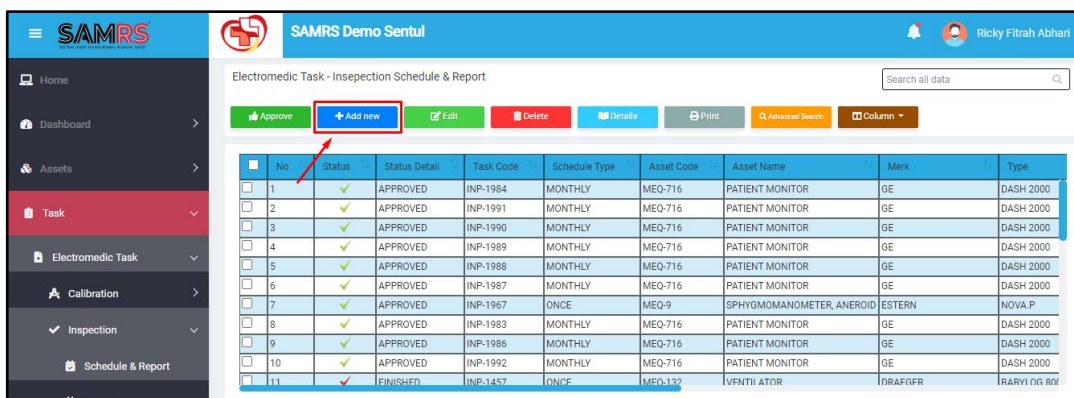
SAMRS

SAMRS Demo Sentul

Ricky Fitrah Abhari

Home

Dashboard

Assets

Task

Electromedic Task

Calibration

Inspection

Schedule & Report

Electromedic Task - Insepection Schedule & Report

Search all data

Approve
+ Add new
Edit
Delete
Details
Print
Advanced Search
Column

| | No | Status | Status Detail | Task Code | Schedule Type | Asset Code | Asset Name | Merk | Type |
|---|---|---|---|---|---|---|---|---|---|
| | 1 | ✓ | APPROVED | INP-1984 | MONTHLY | MEQ-716 | PATIENT MONITOR | GE | DASH 2000 |
| | 2 | ✓ | APPROVED | INP-1991 | MONTHLY | MEQ-716 | PATIENT MONITOR | GE | DASH 2000 |
| | 3 | ✓ | APPROVED | INP-1990 | MONTHLY | MEQ-716 | PATIENT MONITOR | GE | DASH 2000 |
| | 4 | ✓ | APPROVED | INP-1989 | MONTHLY | MEQ-716 | PATIENT MONITOR | GE | DASH 2000 |
| | 5 | ✓ | APPROVED | INP-1988 | MONTHLY | MEQ-716 | PATIENT MONITOR | GE | DASH 2000 |
| | 6 | ✓ | APPROVED | INP-1987 | MONTHLY | MEQ-716 | PATIENT MONITOR | GE | DASH 2000 |
| | 7 | ✓ | APPROVED | INP-1967 | ONCE | MEQ-9 | SPHYGMOMANOMETER, ANEROID | ESTERN | NOVA.P |
| | 8 | ✓ | APPROVED | INP-1983 | MONTHLY | MEQ-716 | PATIENT MONITOR | GE | DASH 2000 |
| | 9 | ✓ | APPROVED | INP-1986 | MONTHLY | MEQ-716 | PATIENT MONITOR | GE | DASH 2000 |
| | 10 | ✓ | APPROVED | INP-1992 | MONTHLY | MEQ-716 | PATIENT MONITOR | GE | DASH 2000 |
| | 11 | ✓ | FINISHED | INP-1457 | ONCE | MEQ-132 | VENTILATOR | DRAEGER | BABYLOG 80 |